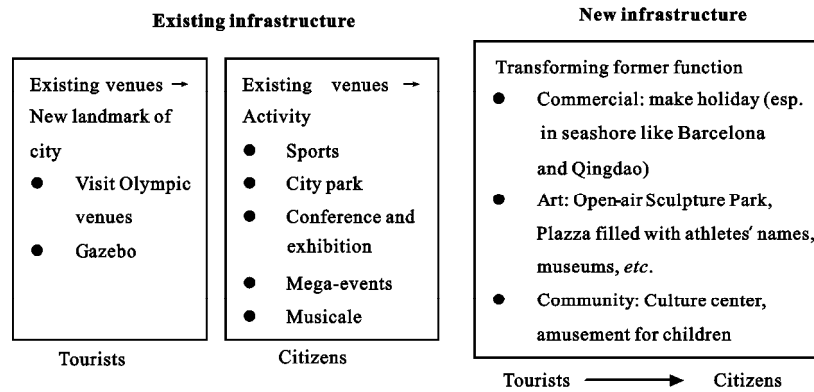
Existing infrastructure

New infrastructure

Existing venues → New landmark of city
- Visit Olympic venues
- Gazebo

Tourists

Existing venues → Activity
- Sports
- City park
- Conference and exhibition
- Mega-events
- Musicale

Citizens

Transforming former function
- Commercial: make holiday (esp. in seashore like Barcelona and Qingdao)
- Art: Open-air Sculpture Park, Plazza filled with athletes' names, museums, *etc*.
- Community: Culture center, amusement for children

Tourists → Citizens